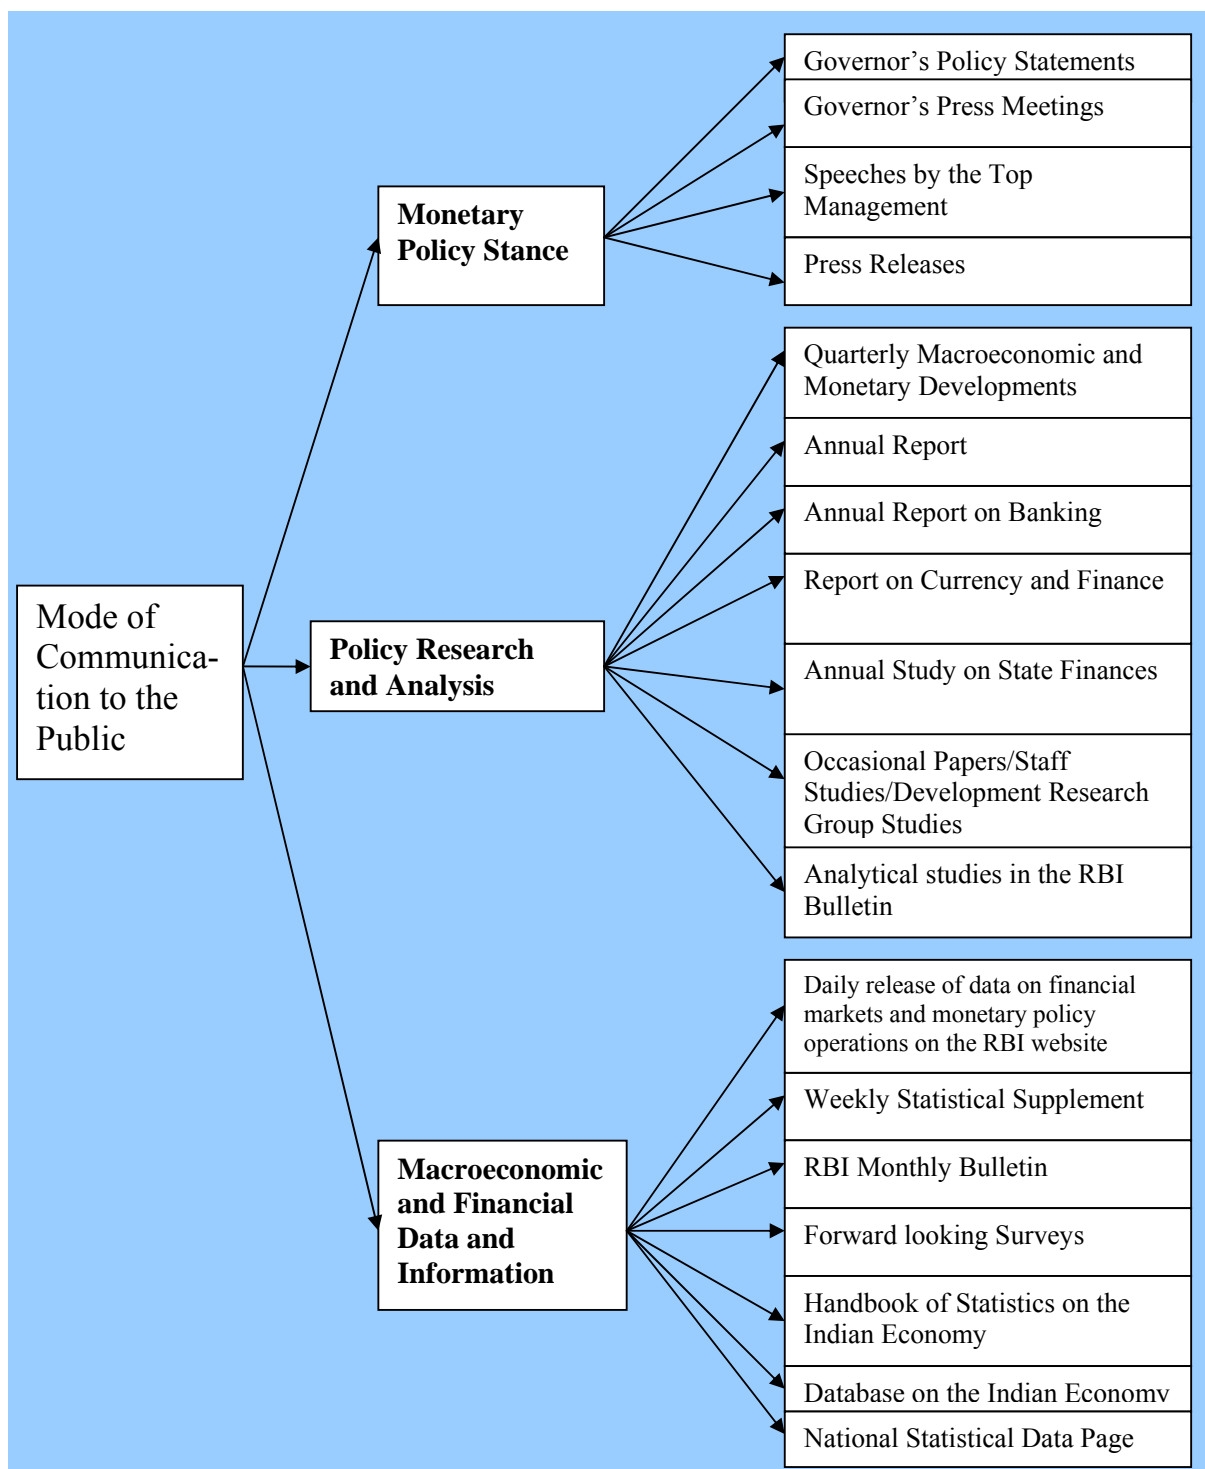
Mode of Communication to the Public

Monetary Policy Stance

Governor's Policy Statements

Governor's Press Meetings

Speeches by the Top Management

Press Releases

Policy Research and Analysis

Quarterly Macroeconomic and Monetary Developments

Annual Report

Annual Report on Banking

Report on Currency and Finance

Annual Study on State Finances

Occasional Papers/Staff Studies/Development Research Group Studies

Analytical studies in the RBI Bulletin

Macroeconomic and Financial Data and Information

Daily release of data on financial markets and monetary policy operations on the RBI website

Weekly Statistical Supplement

RBI Monthly Bulletin

Forward looking Surveys

Handbook of Statistics on the Indian Economy

Database on the Indian Economy

National Statistical Data Page